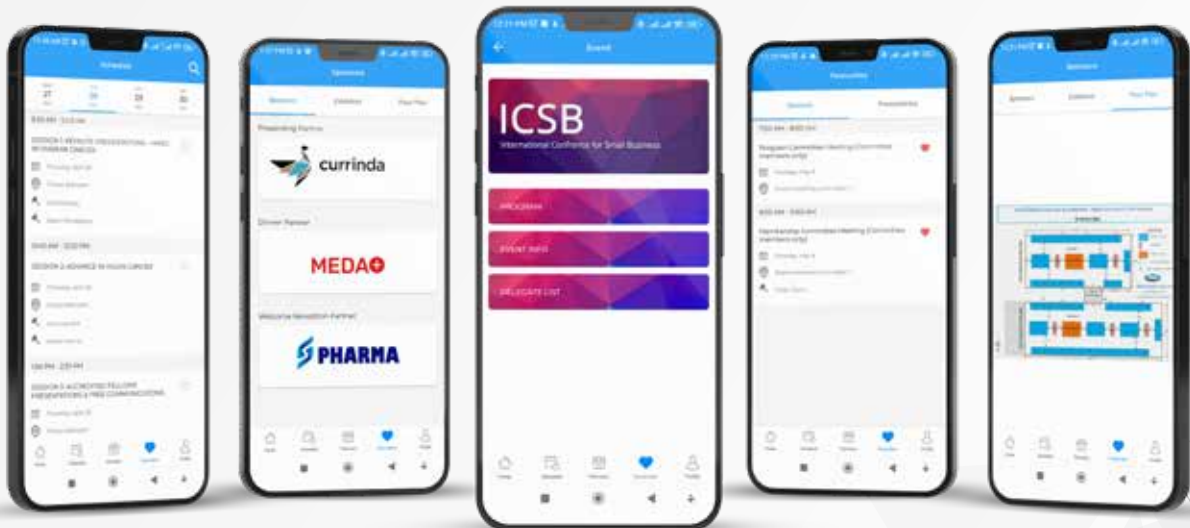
Schedule

27
28
29
30

SESSION 1: WEBSITE PRESENTATIONS
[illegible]

SESSION 2: ADVANCE IN HUGH CANCER
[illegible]

SESSION 3: ACCREDITED FELLOWS PRESENTATIONS & FREE COMMUNICATIONS
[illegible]

Sponsors

Sponsors
Exhibitors
Floor Plan

Presenting Partner

currinda

Dinner Partner

MEDA

Welcome Reception Partner

PHARMA

Event

ICSB
International Conference for Small Business

PROGRAM

EVENT INFO

DELEGATE LIST

Favourites

Sessions
Presentations

Program Committee Meeting (Committee members only)

Membership Committee Meeting (Committee members only)

Sponsors

Sponsors
Exhibitors
Floor Plan